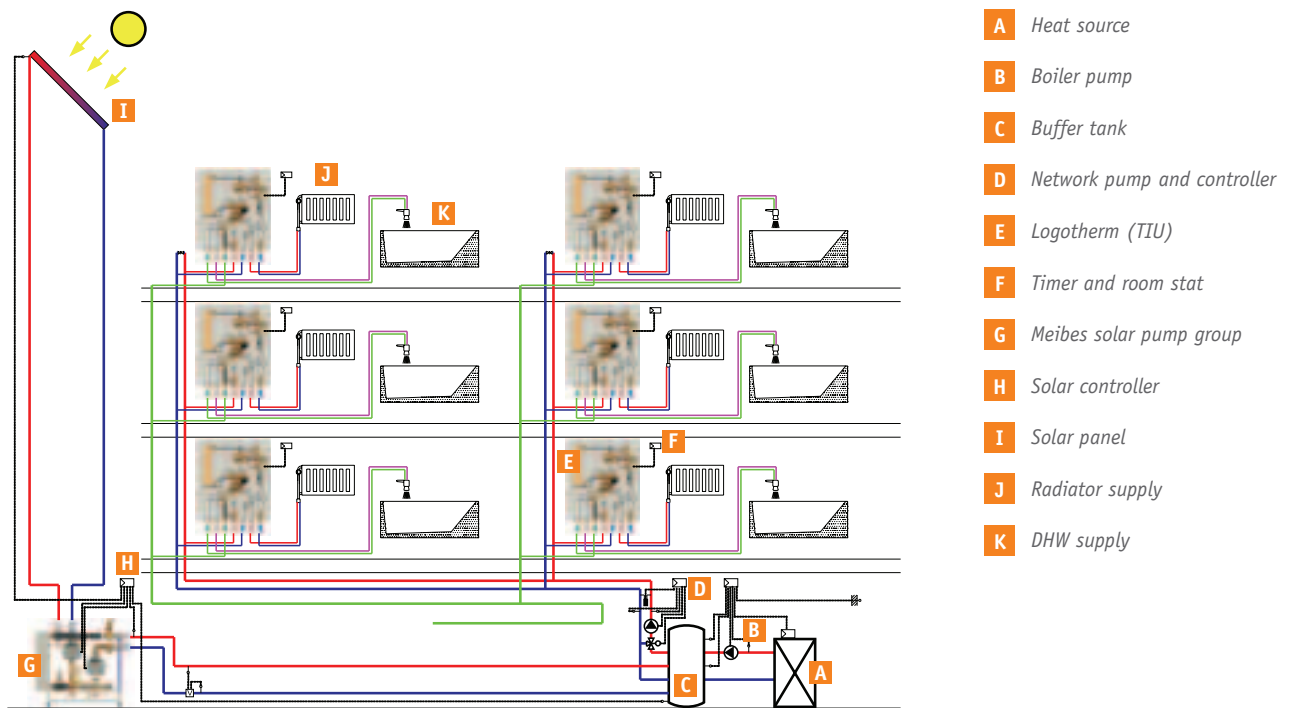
I

J

K

E

F

H

D

B

G

C

A

A Heat source

B Boiler pump

C Buffer tank

D Network pump and controller

E Logotherm (TIU)

F Timer and room stat

G Meibes solar pump group

H Solar controller

I Solar panel

J Radiator supply

K DHW supply